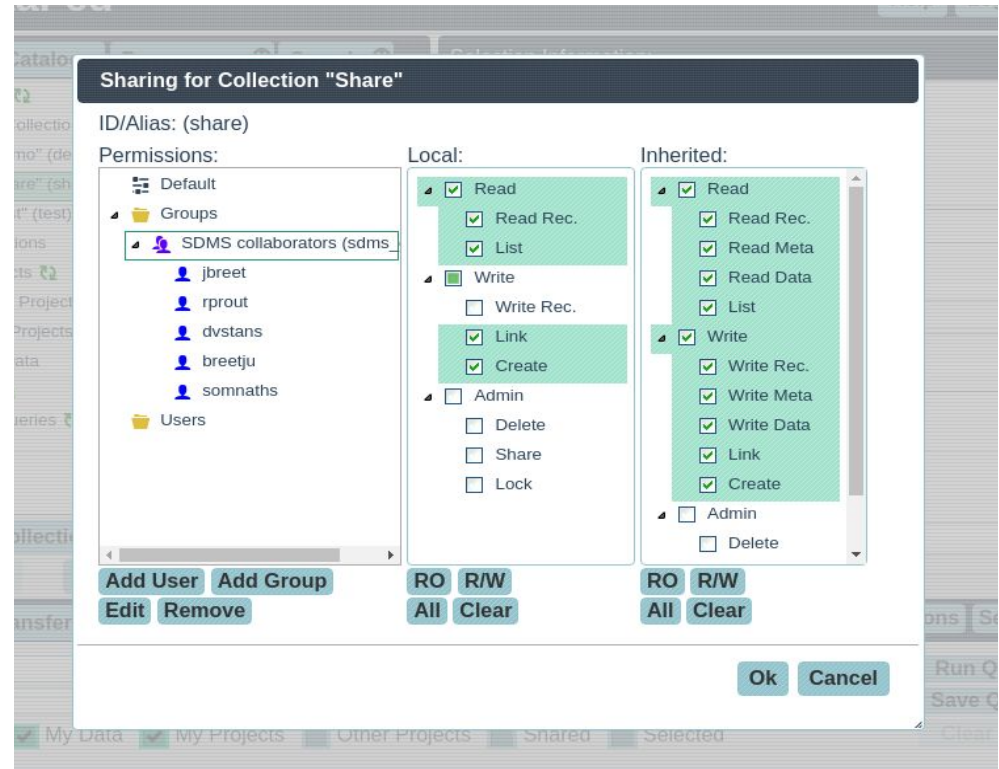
Sharing for Collection "Share"

ID/Alias: (share)

Permissions:

Default
Groups
SDMS collaborators (sdms_
jbreet
rprout
dvstans
breetju
somnaths
Users

Add User Add Group
Edit Remove

Local:

Read
Read Rec.
List
Write
Write Rec.
Link
Create
Admin
Delete
Share
Lock

RO R/W
All Clear

Inherited:

Read
Read Rec.
Read Meta
Read Data
List
Write
Write Rec.
Write Meta
Write Data
Link
Create
Admin
Delete

RO R/W
All Clear

Ok Cancel

My Data My Projects Other Projects Shared Selected

Run Q
Save Q
Clear